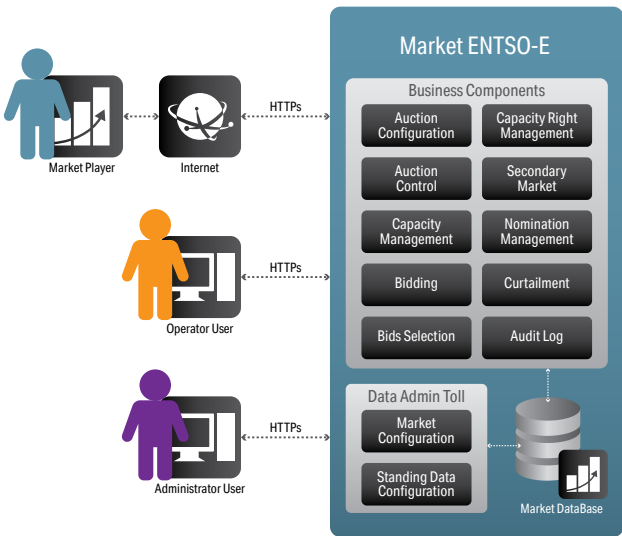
Market Player

Internet

HTTPs

Operator User

HTTPs

Administrator User

HTTPs

Market ENTSO-E

Business Components

Auction Configuration

Capacity Right Management

Auction Control

Secondary Market

Capacity Management

Nomination Management

Bidding

Curtailment

Bids Selection

Audit Log

Data Admin Toll

Market Configuration

Standing Data Configuration

Market DataBase